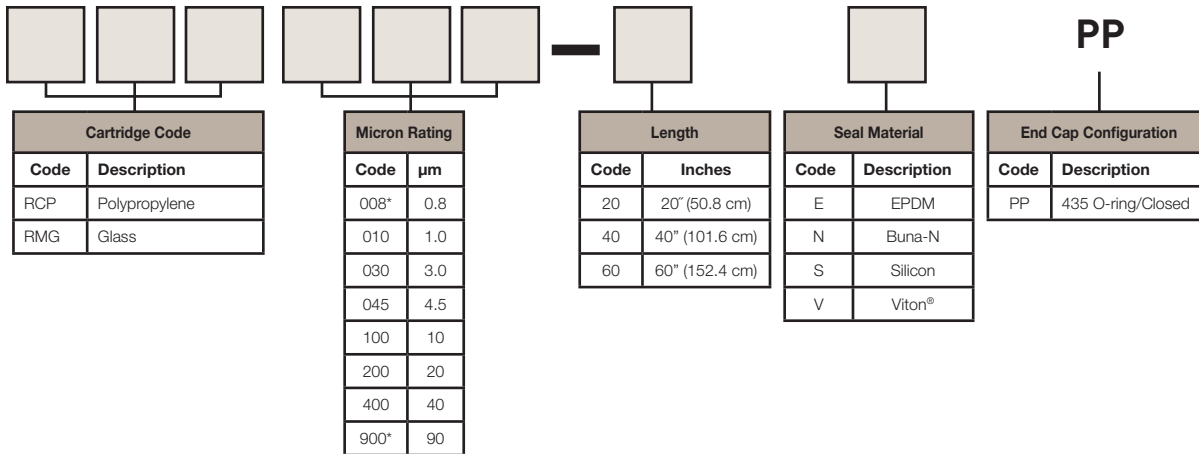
— PP

| Cartridge Code | |
|---|---|
| Code | Description |
| RCP | Polypropylene |
| RMG | Glass |

| Micron Rating | |
|---|---|
| Code | µm |
| 008* | 0.8 |
| 010 | 1.0 |
| 030 | 3.0 |
| 045 | 4.5 |
| 100 | 10 |
| 200 | 20 |
| 400 | 40 |
| 900* | 90 |

| Length | |
|---|---|
| Code | Inches |
| 20 | 20˝ (50.8 cm) |
| 40 | 40" (101.6 cm) |
| 60 | 60" (152.4 cm) |

| Seal Material | |
|---|---|
| Code | Description |
| E | EPDM |
| N | Buna-N |
| S | Silicon |
| V | Viton® |

| End Cap Configuration | |
|---|---|
| Code | Description |
| PP | 435 O-ring/Closed |